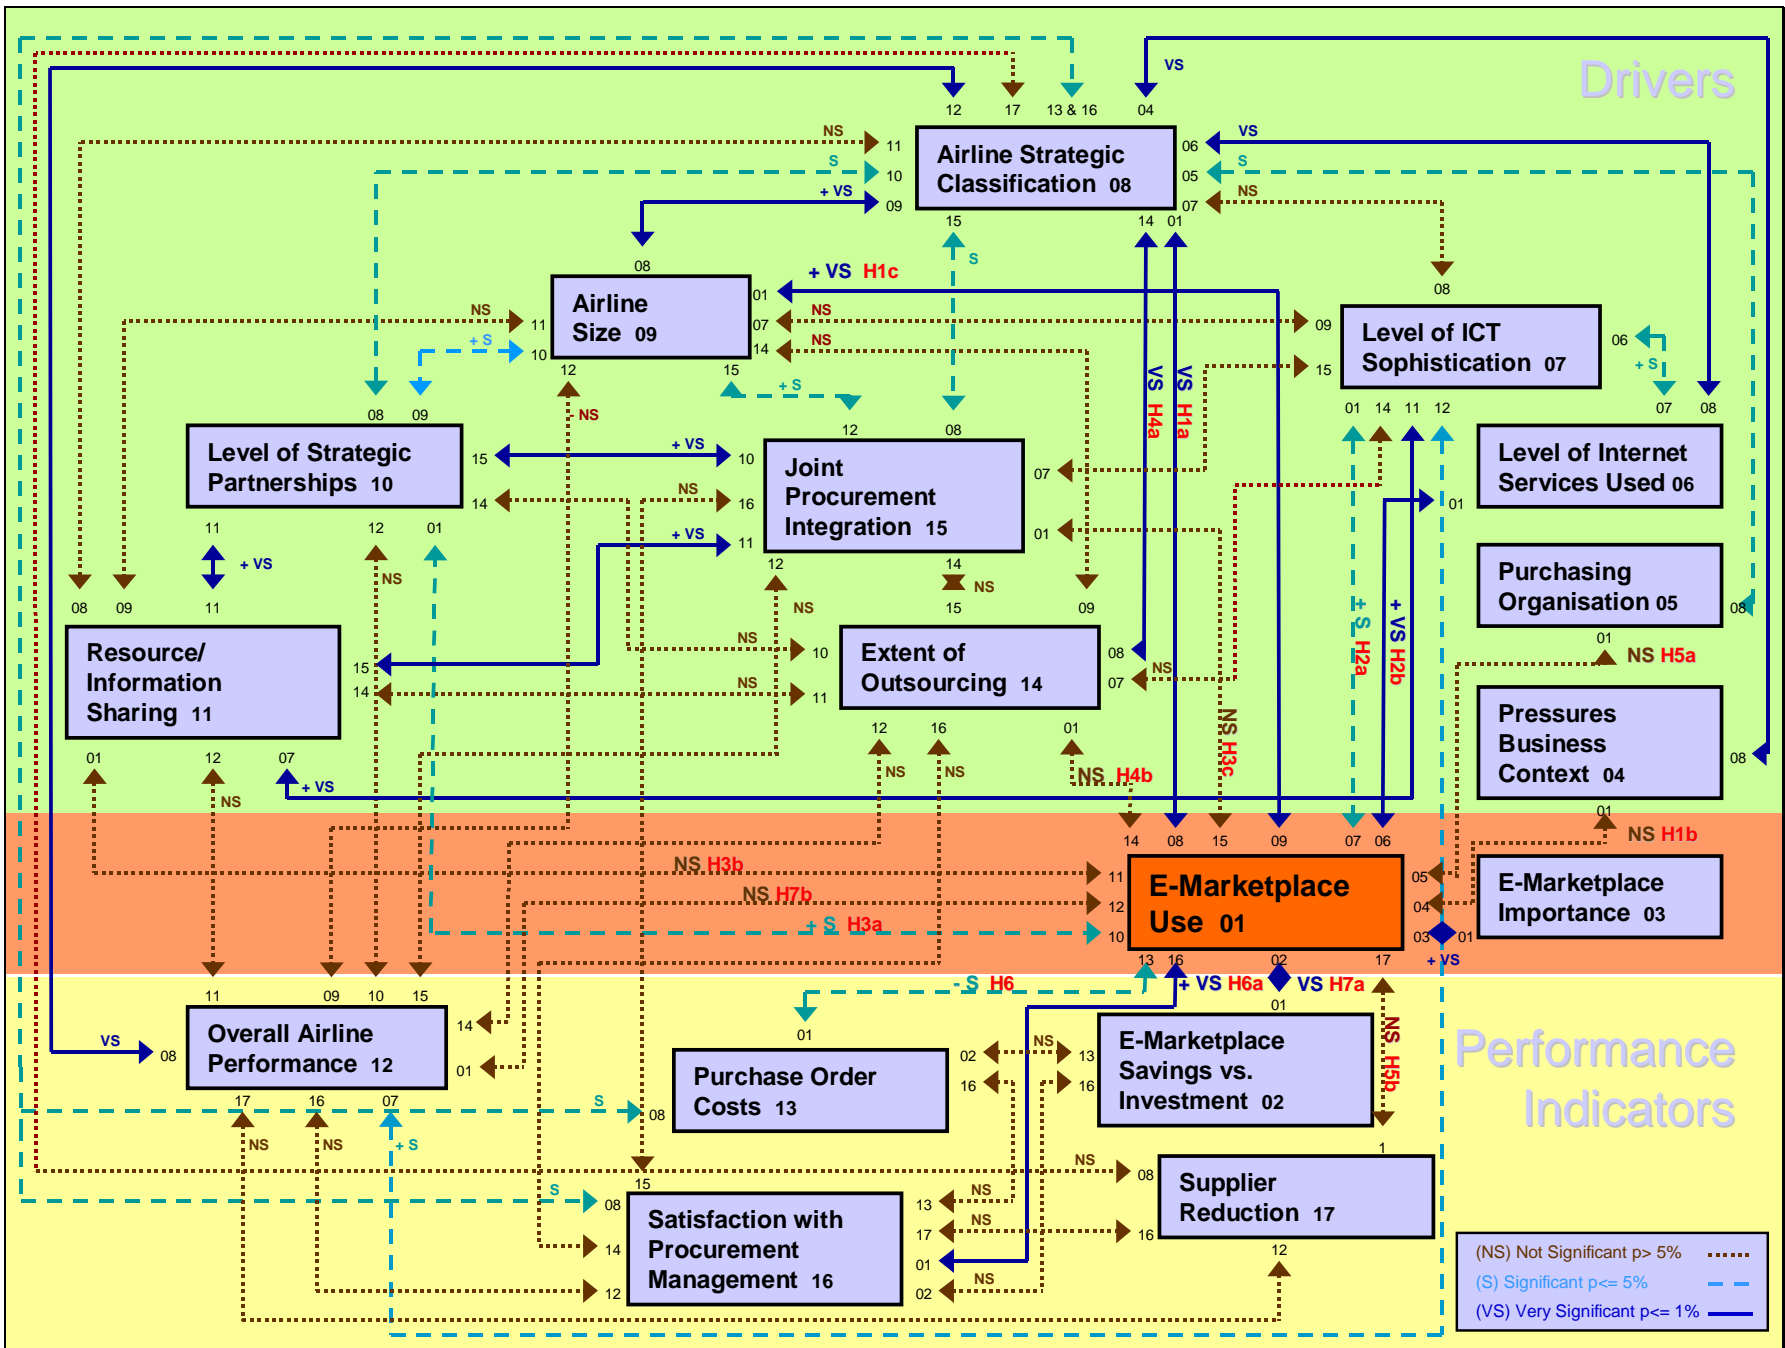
Drivers

Airline Strategic Classification 08

Airline Size 09

Level of ICT Sophistication 07

Level of Strategic Partnerships 10

Joint Procurement Integration 15

Level of Internet Services Used 06

Purchasing Organisation 05

Resource/ Information Sharing 11

Extent of Outsourcing 14

Pressures Business Context 04

E-Marketplace Use 01

E-Marketplace Importance 03

Overall Airline Performance 12

Purchase Order Costs 13

E-Marketplace Savings vs. Investment 02

Supplier Reduction 17

Satisfaction with Procurement Management 16

Performance Indicators

+ VS H1c
VS H4a
VS H1a
+ S H2a
+ VS H2b
NS H3c
NS H4b
NS H5a
NS H1b
NS H3b
NS H7b
+ S H3a
- S H6
+ VS H6a
VS H7a
NS H5b

(NS) Not Significant p> 5%
(S) Significant p<= 5%
(VS) Very Significant p<= 1%